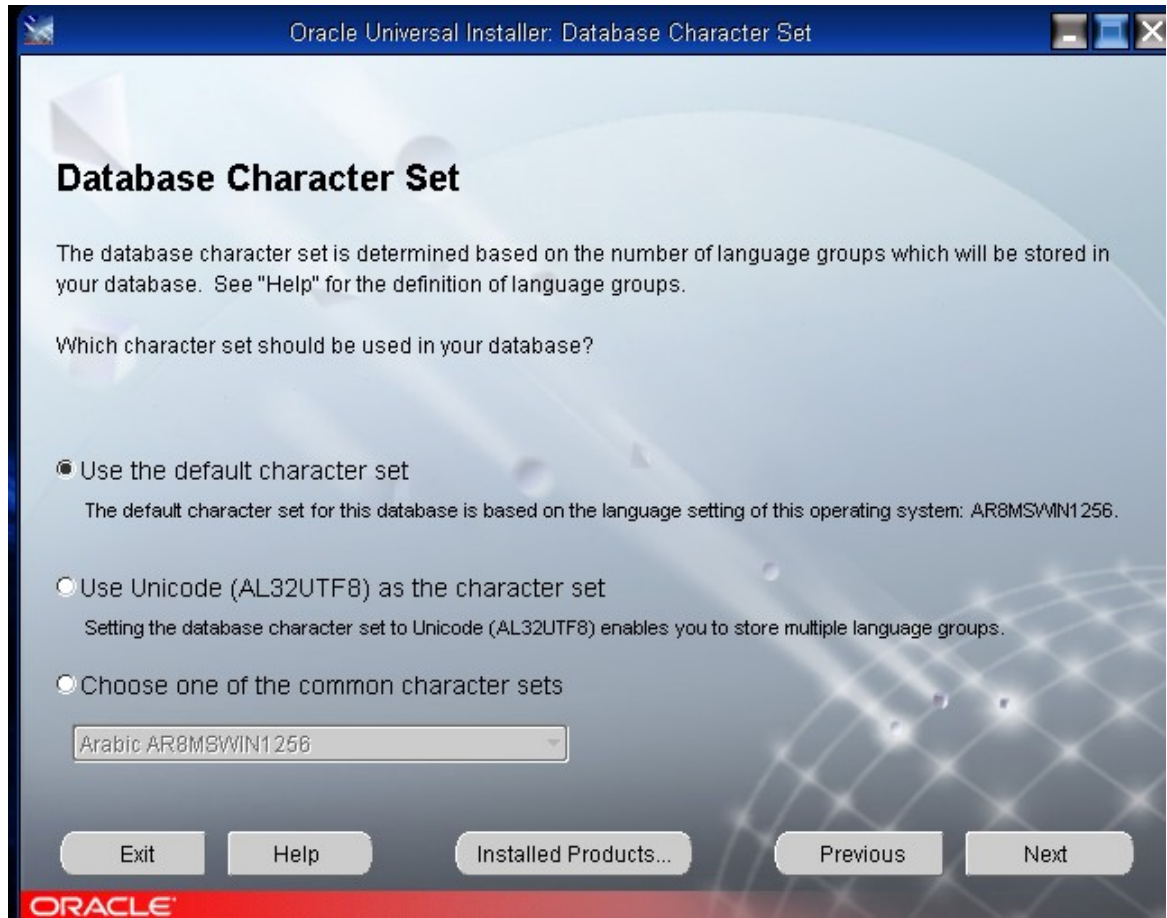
Oracle Universal Installer: Database Character Set

Database Character Set

The database character set is determined based on the number of language groups which will be stored in your database. See "Help" for the definition of language groups.

Which character set should be used in your database?

Use the default character set

The default character set for this database is based on the language setting of this operating system: AR8MSWIN1256.

Use Unicode (AL32UTF8) as the character set

Setting the database character set to Unicode (AL32UTF8) enables you to store multiple language groups.

Choose one of the common character sets

Arabic AR8MSWIN1256

Exit Help Installed Products... Previous Next

ORACLE